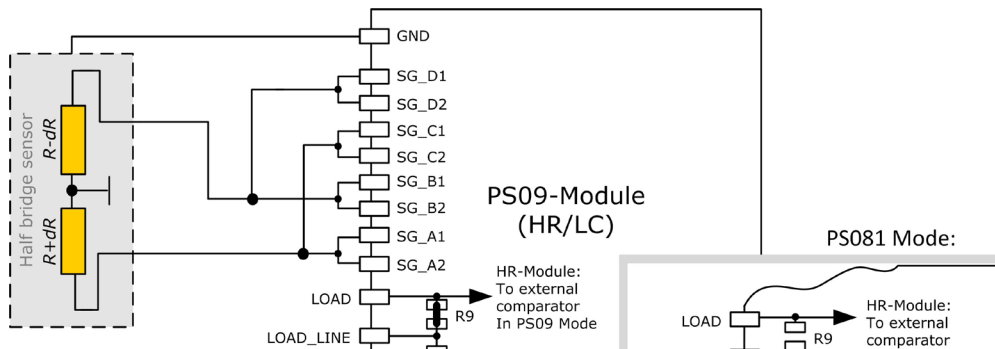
Half bridge sensor
R-dR
R+dR
GND
SG_D1
SG_D2
SG_C1
SG_C2
SG_B1
SG_B2
SG_A1
SG_A2
LOAD
LOAD_LINE
R9
PS09-Module
(HR/LC)
HR-Module:
To external
comparator
In PS09 Mode
PS081 Mode:
LOAD
R9
HR-Module:
To external
comparator